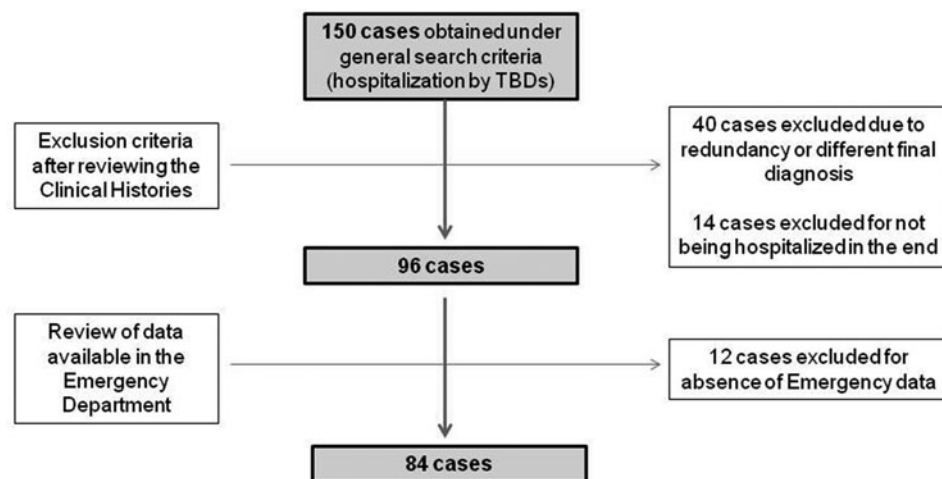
150 cases obtained under general search criteria (hospitalization by TBDs)

Exclusion criteria after reviewing the Clinical Histories

40 cases excluded due to redundancy or different final diagnosis

14 cases excluded for not being hospitalized in the end

96 cases

Review of data available in the Emergency Department

12 cases excluded for absence of Emergency data

84 cases